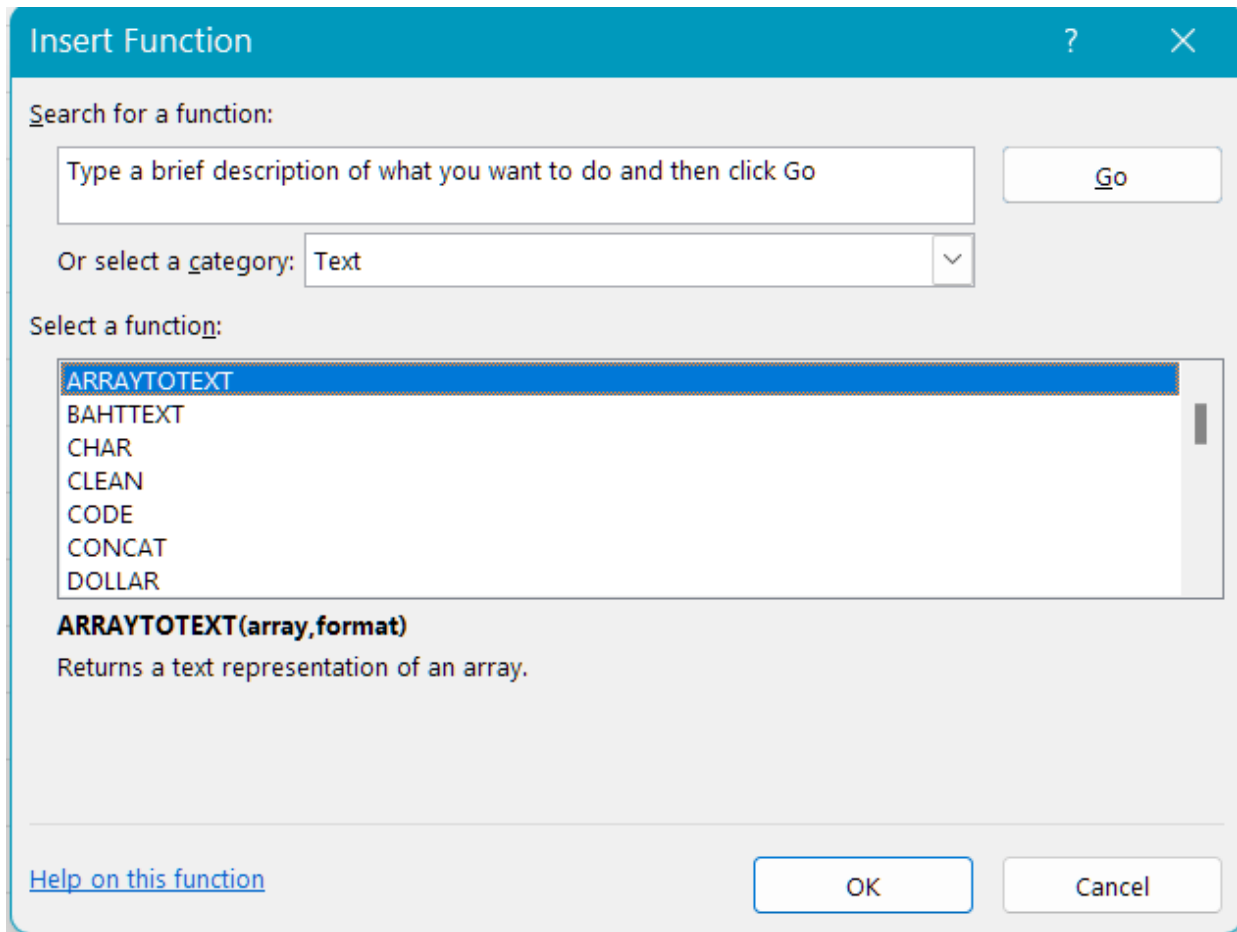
Insert Function

?

Search for a function:

Type a brief description of what you want to do and then click Go

Go

Or select a category: Text

Select a function:

ARRAYTOTEXT
BAHTTEXT
CHAR
CLEAN
CODE
CONCAT
DOLLAR

**ARRAYTOTEXT(array,format)**

Returns a text representation of an array.

Help on this function

OK

Cancel